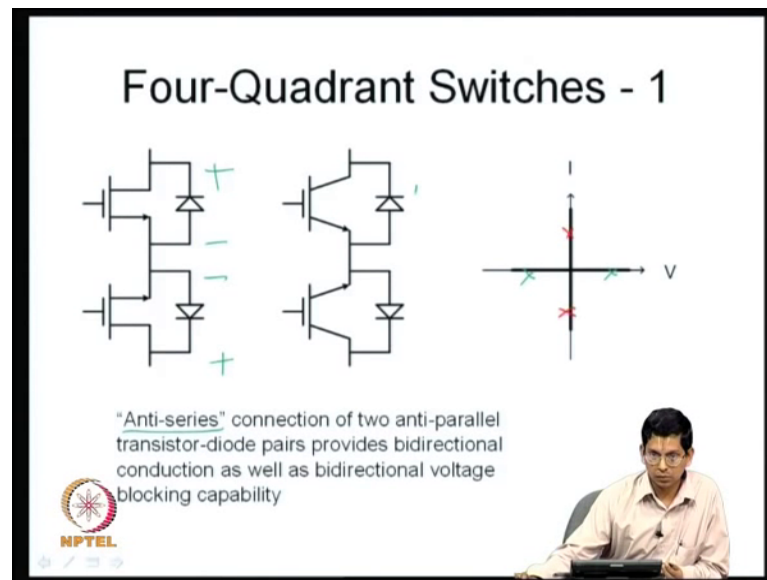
Four-Quadrant Switches - 1

+

−

−

+

I

V

"Anti-series" connection of two anti-parallel transistor-diode pairs provides bidirectional conduction as well as bidirectional voltage blocking capability

NPTEL